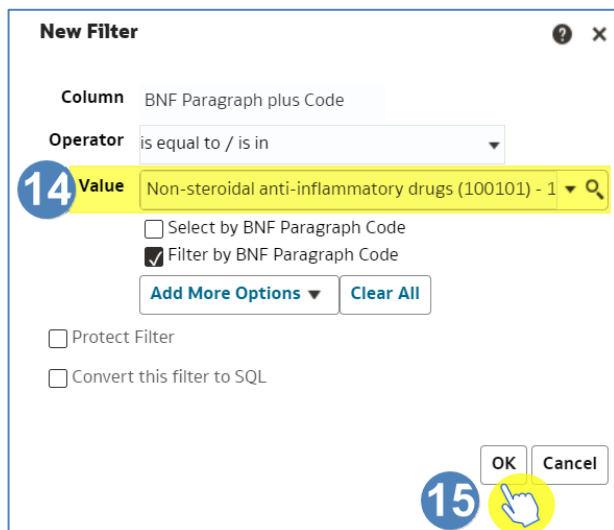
New Filter

?
×

Column BNF Paragraph plus Code

Operator is equal to / is in

14

Value Non-steroidal anti-inflammatory drugs (100101) - 1

Select by BNF Paragraph Code

Filter by BNF Paragraph Code

Add More Options ▾ Clear All

Protect Filter

Convert this filter to SQL

OK Cancel

15